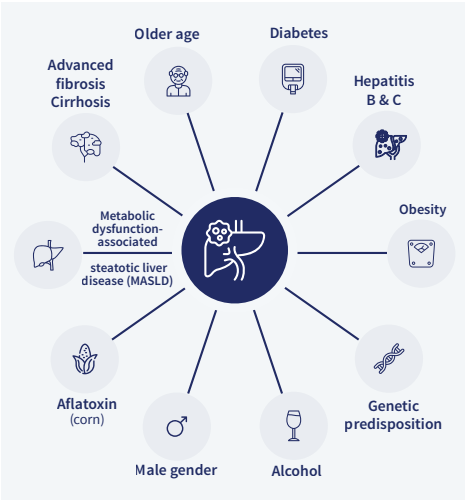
Older age

Diabetes

Advanced fibrosis Cirrhosis

Hepatitis B & C

Metabolic dysfunction-associated steatotic liver disease (MASLD)

Obesity

Aflatoxin (corn)

Genetic predisposition

Male gender

Alcohol